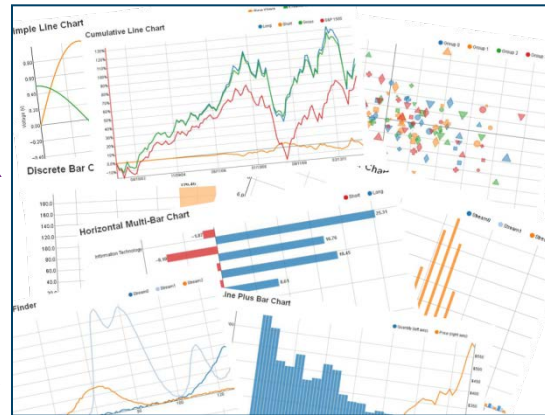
imple Line Chart

Cumulative Line Chart

Long
Short
Gross
S&P 1500

Group 0
Group 1
Group 2
Group

Discrete Bar C

Horizontal Multi-Bar Chart

Short
Long

Information Technology

Stream0
Stream1
Stream2

Stream0
Stream1

Finder

ne Plus Bar Chart